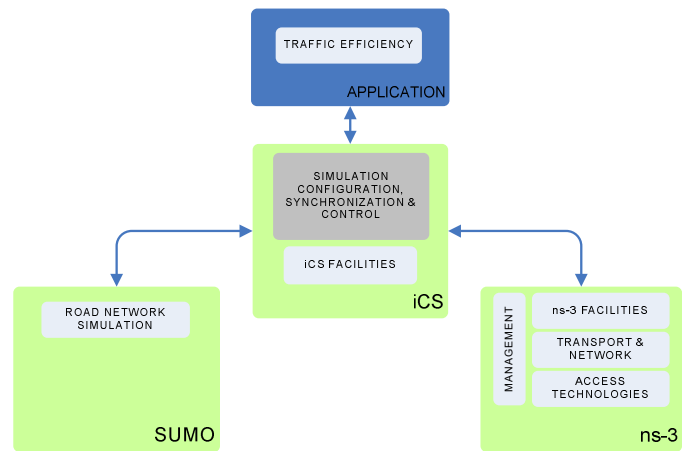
TRAFFIC EFFICIENCY

APPLICATION

SIMULATION CONFIGURATION, SYNCHRONIZATION & CONTROL

iCS FACILITIES

iCS

ROAD NETWORK SIMULATION

SUMO

MANAGEMENT

ns-3 FACILITIES

TRANSPORT & NETWORK

ACCESS TECHNOLOGIES

ns-3